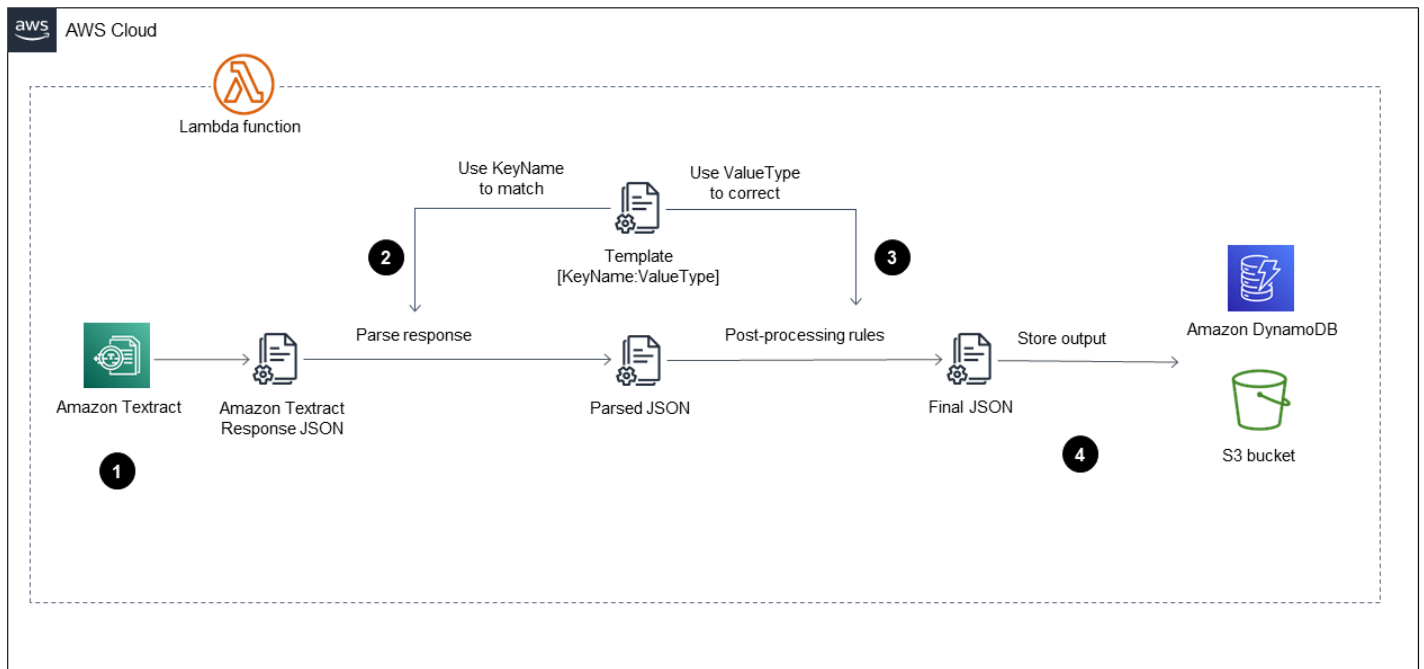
aws

AWS Cloud

Lambda function

Use KeyName to match

Use ValueType to correct

Template [KeyName:ValueType]

2

3

Parse response

Post-processing rules

Store output

Amazon DynamoDB

Amazon Textract

Amazon Textract Response JSON

Parsed JSON

Final JSON

S3 bucket

1

4